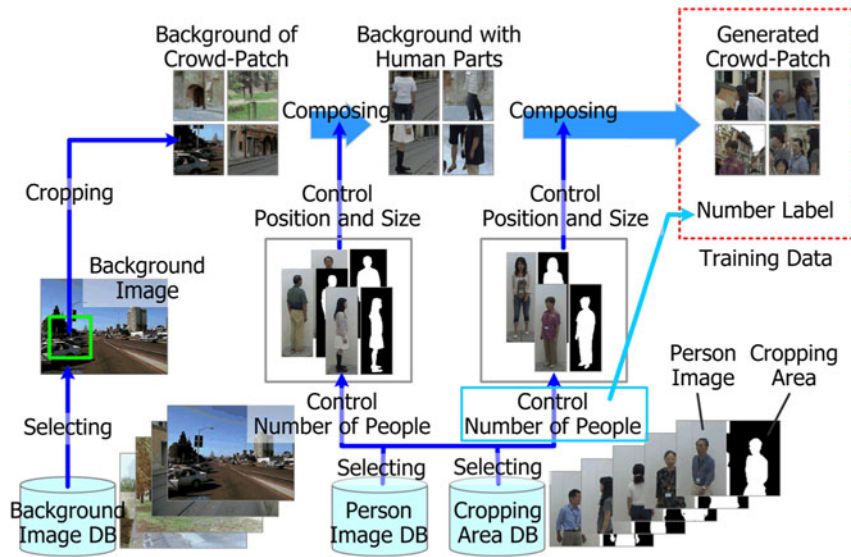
Background of Crowd-Patch

Background with Human Parts

Generated Crowd-Patch

Composing

Composing

Cropping

Control Position and Size

Control Position and Size

Number Label

Training Data

Background Image

Control Number of People

Control Number of People

Person Image

Cropping Area

Selecting

Selecting

Selecting

Background Image DB

Person Image DB

Cropping Area DB